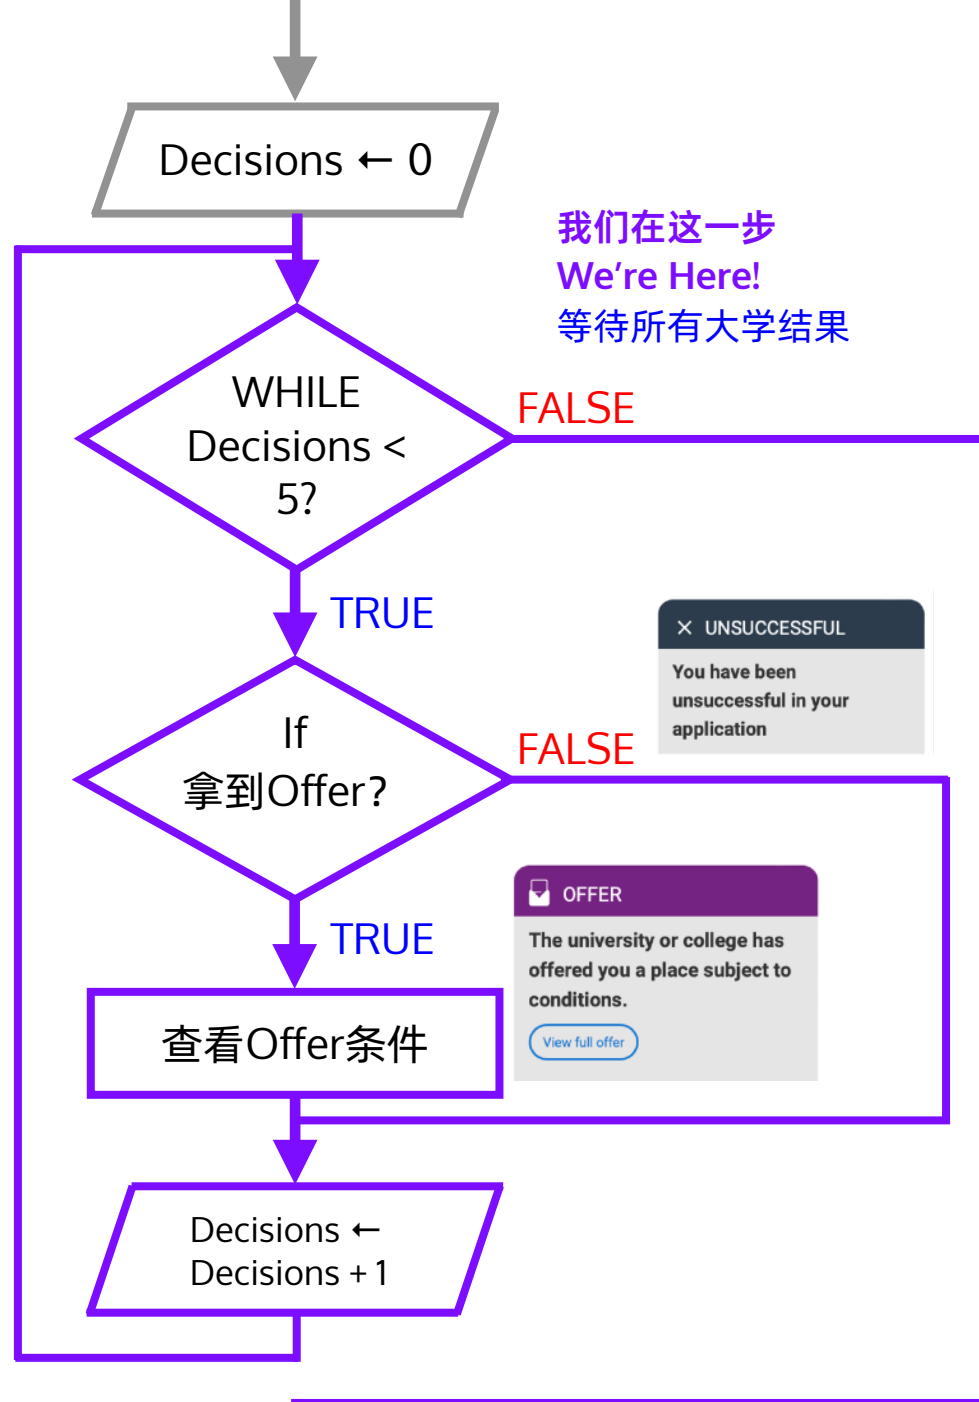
Decisions ← 0

我们在这一步
We’re Here!
等待所有大学结果

WHILE Decisions < 5?

FALSE

TRUE

× UNSUCCESSFUL
You have been unsuccessful in your application

If 拿到Offer?

FALSE

TRUE

OFFER
The university or college has offered you a place subject to conditions.
View full offer

查看Offer条件

Decisions ← Decisions + 1